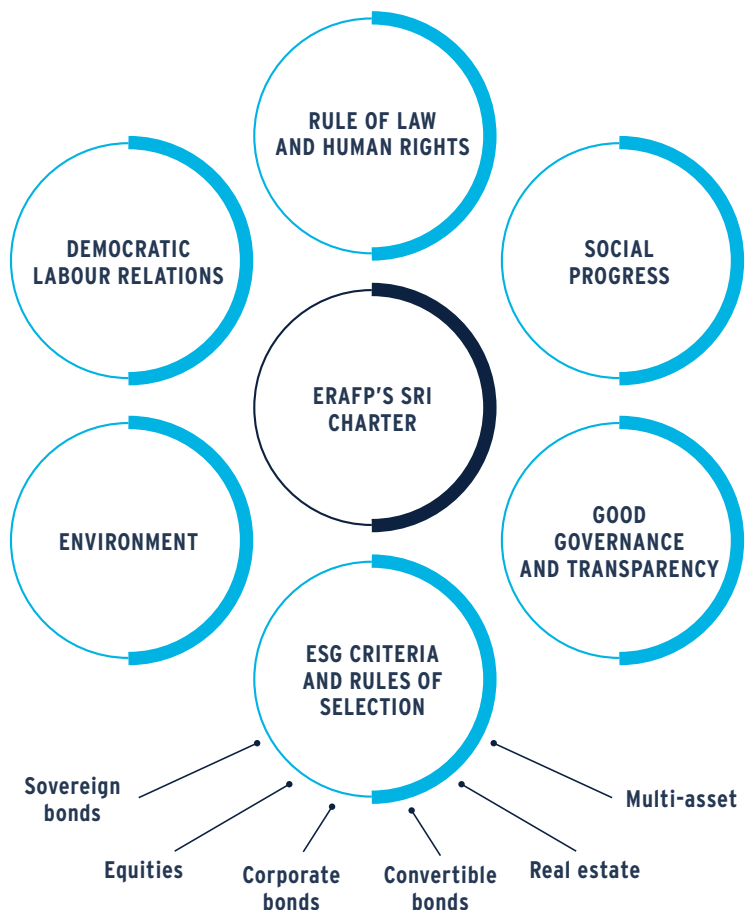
RULE OF LAW AND HUMAN RIGHTS

DEMOCRATIC LABOUR RELATIONS

SOCIAL PROGRESS

ERAFP'S SRI CHARTER

ENVIRONMENT

GOOD GOVERNANCE AND TRANSPARENCY

ESG CRITERIA AND RULES OF SELECTION

Sovereign bonds

Equities

Corporate bonds

Convertible bonds

Real estate

Multi-asset